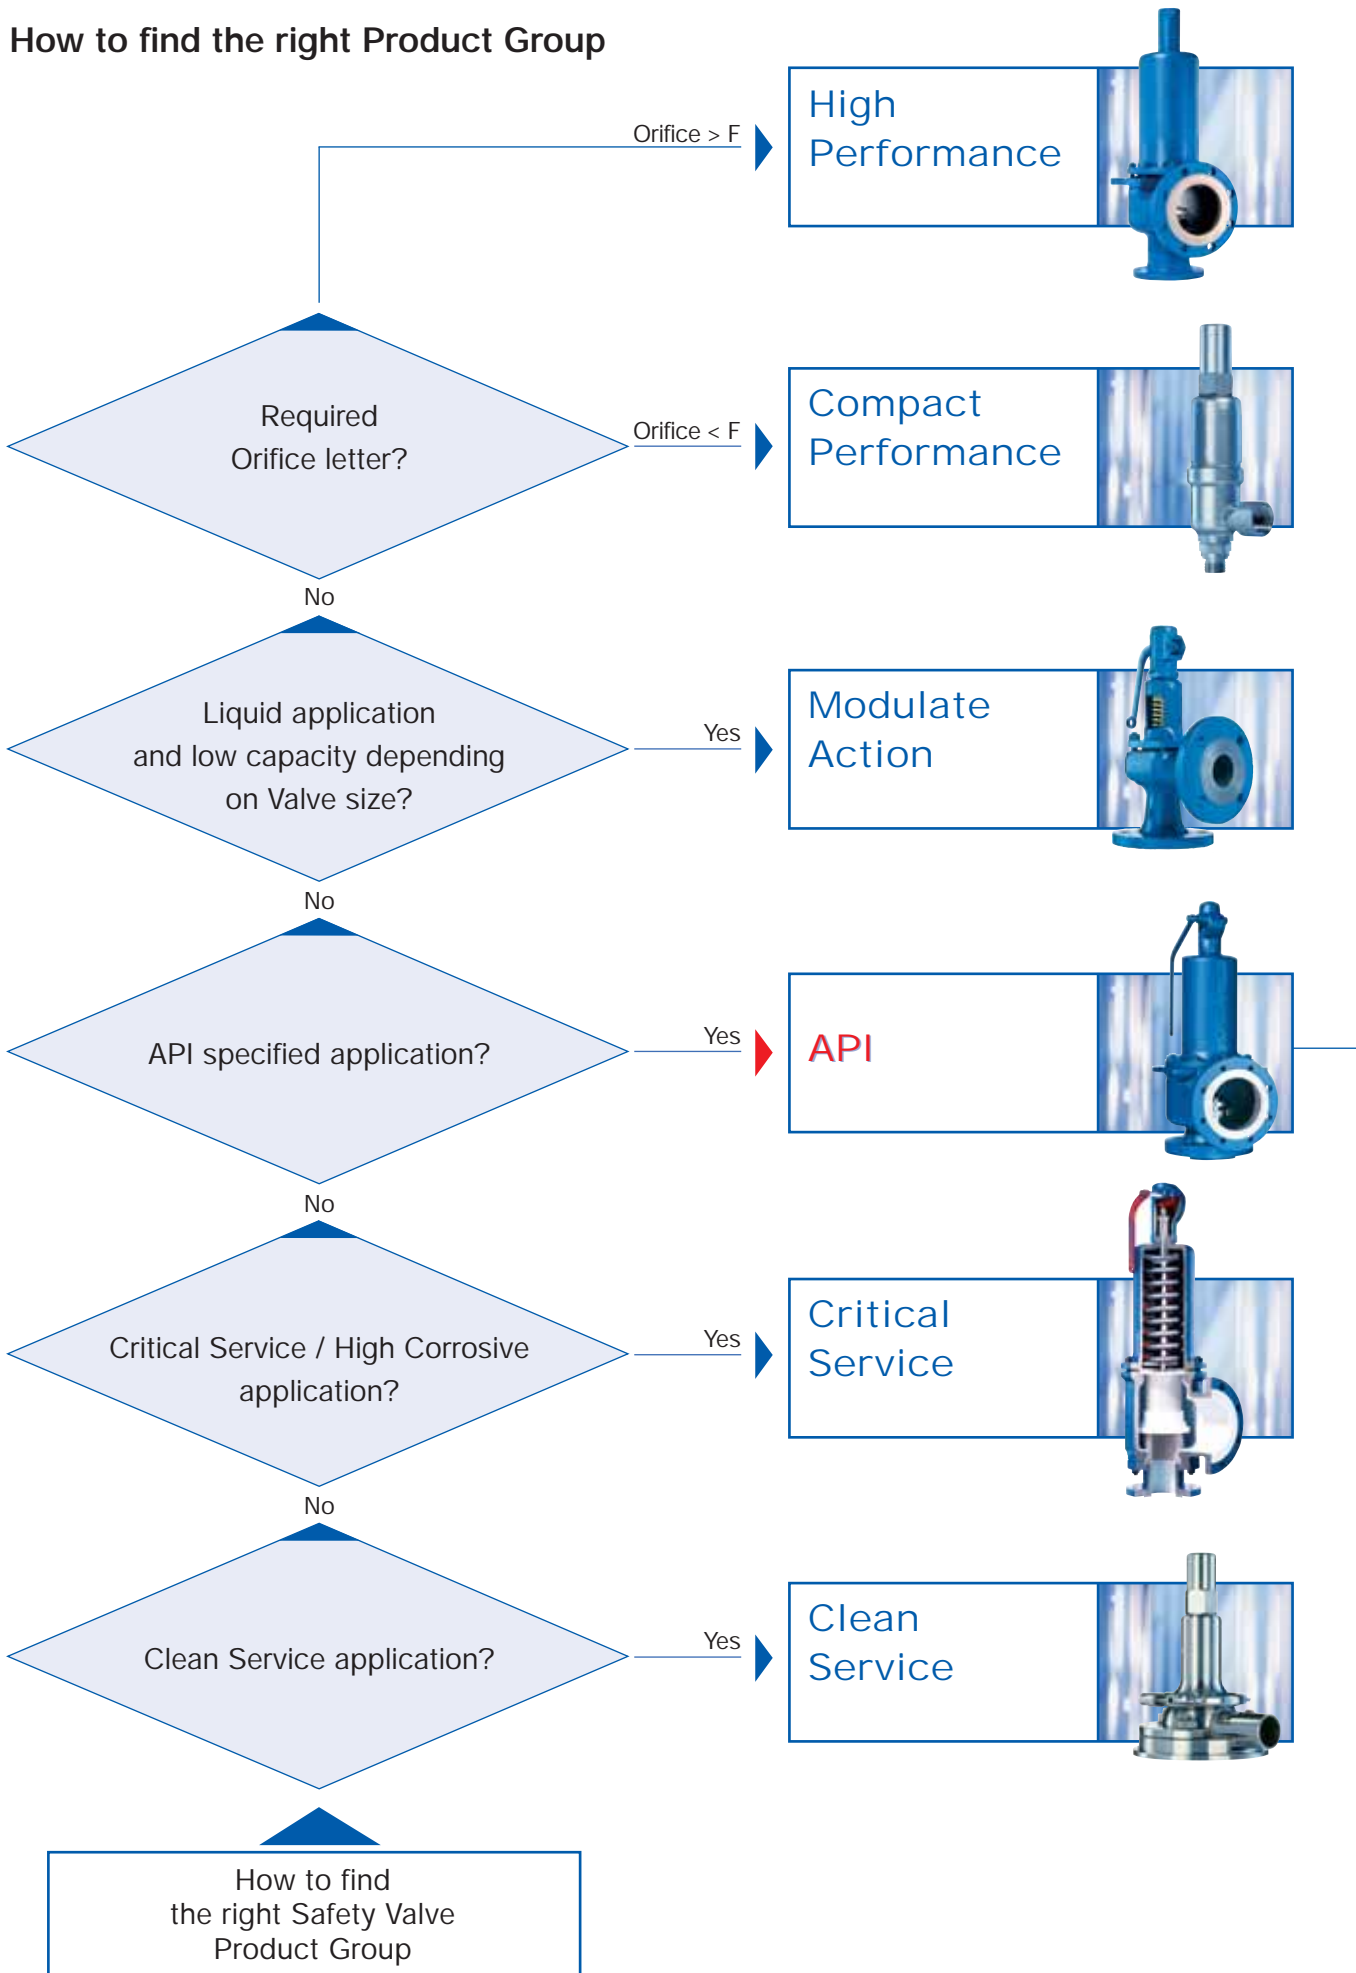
How to find the right Product Group

Orifice > F

High Performance

Required Orifice letter?

Orifice < F

Compact Performance

No

Liquid application and low capacity depending on Valve size?

Yes

Modulate Action

No

API specified application?

Yes

API

No

Critical Service / High Corrosive application?

Yes

Critical Service

No

Clean Service application?

Yes

Clean Service

How to find the right Safety Valve Product Group